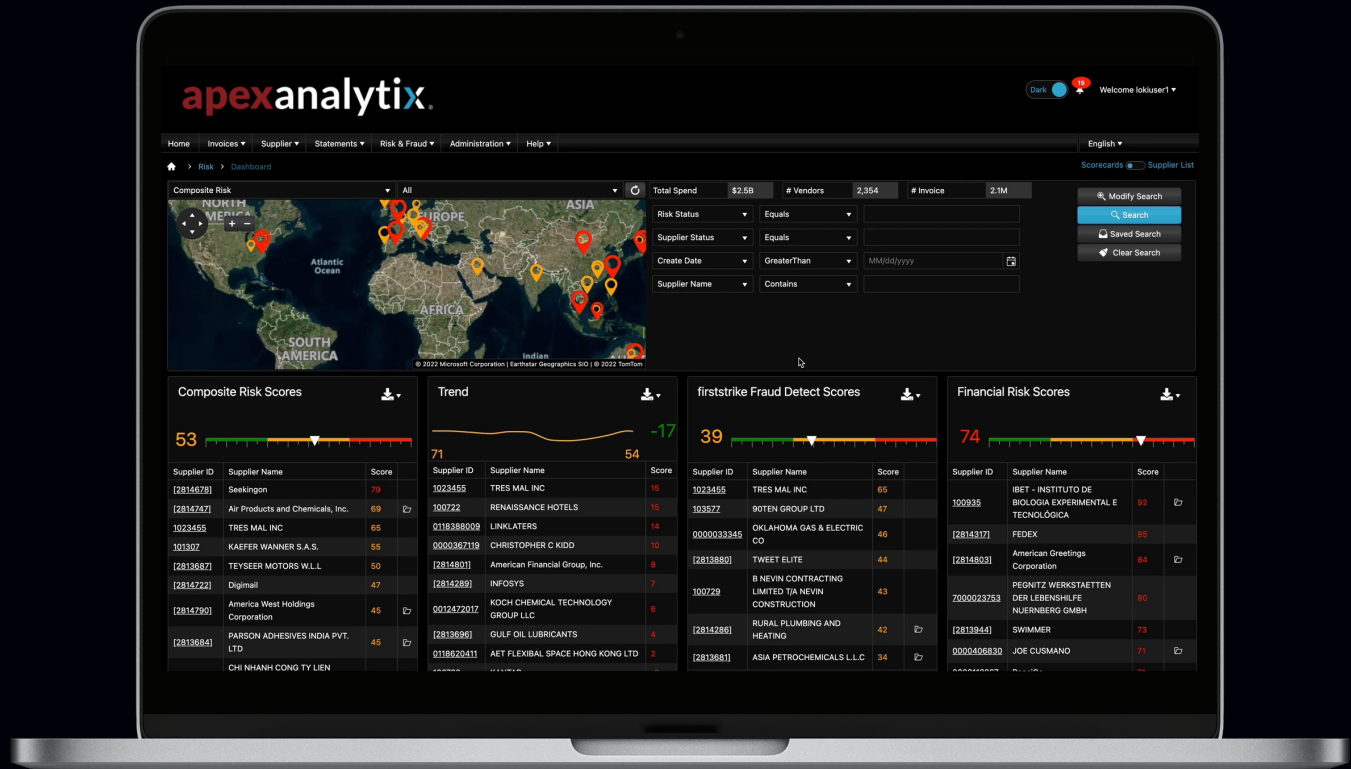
apexanalytix.

Dark 15 Welcome lokiuser1 ▾

Home Invoices ▾ Supplier ▾ Statements ▾ Risk & Fraud ▾ Administration ▾ Help ▾ English ▾

Risk › Dashboard

Scorecards Supplier List

Composite Risk ▾ All ▾

NORTH AMERICA EUROPE ASIA Atlantic Ocean AFRICA SOUTH AMERICA Indian

© 2022 Microsoft Corporation | Earthstar Geographics SIO | © 2022 TomTom

| Total Spend | $2.5B | # Vendors | 2,354 | # Invoice | 2.1M |
|---|---|---|---|---|---|

Risk Status ▾ Equals ▾
Supplier Status ▾ Equals ▾
Create Date ▾ GreaterThan ▾ MM/dd/yyyy
Supplier Name ▾ Contains ▾

Modify Search
Search
Saved Search
Clear Search

Composite Risk Scores

53

| Supplier ID | Supplier Name | Score |
|---|---|---|
| [2814678] | Seekingon | 79 |
| [2814747] | Air Products and Chemicals, Inc. | 69 |
| 1023455 | TRES MAL INC | 65 |
| 101307 | KAEFER WANNER S.A.S. | 55 |
| [2813687] | TEYSEER MOTORS W.L.L | 50 |
| [2814722] | Digimail | 47 |
| [2814790] | America West Holdings Corporation | 45 |
| [2813684] | PARSON ADHESIVES INDIA PVT. LTD | 45 |
| | CHI NHANH CONG TY LIEN | |

Trend

-17
71 54

| Supplier ID | Supplier Name | Score |
|---|---|---|
| 1023455 | TRES MAL INC | 15 |
| 100722 | RENAISSANCE HOTELS | 15 |
| 0118388009 | LINKLATERS | 14 |
| 0000367119 | CHRISTOPHER C KIDD | 10 |
| [2814801] | American Financial Group, Inc. | 8 |
| [2814289] | INFOSYS | 7 |
| 0012472017 | KOCH CHEMICAL TECHNOLOGY GROUP LLC | 6 |
| [2813696] | GULF OIL LUBRICANTS | 4 |
| 0118620411 | AET FLEXIBAL SPACE HONG KONG LTD | 2 |

firststrike Fraud Detect Scores

39

| Supplier ID | Supplier Name | Score |
|---|---|---|
| 1023455 | TRES MAL INC | 65 |
| 103577 | 90TEN GROUP LTD | 47 |
| 0000033345 | OKLAHOMA GAS & ELECTRIC CO | 46 |
| [2813880] | TWEET ELITE | 44 |
| 100729 | B NEVIN CONTRACTING LIMITED T/A NEVIN CONSTRUCTION | 43 |
| [2814286] | RURAL PLUMBING AND HEATING | 42 |
| [2813681] | ASIA PETROCHEMICALS L.L.C | 34 |

Financial Risk Scores

74

| Supplier ID | Supplier Name | Score |
|---|---|---|
| 100935 | IBET - INSTITUTO DE BIOLOGIA EXPERIMENTAL E TECNOLÓGICA | 92 |
| [2814317] | FEDEX | 85 |
| [2814803] | American Greetings Corporation | 84 |
| 7000023753 | PEGNITZ WERKSTAETTEN DER LEBENSHILFE NUERNBERG GMBH | 80 |
| [2813944] | SWIMMER | 73 |
| 0000406830 | JOE CUSMANO | 71 |